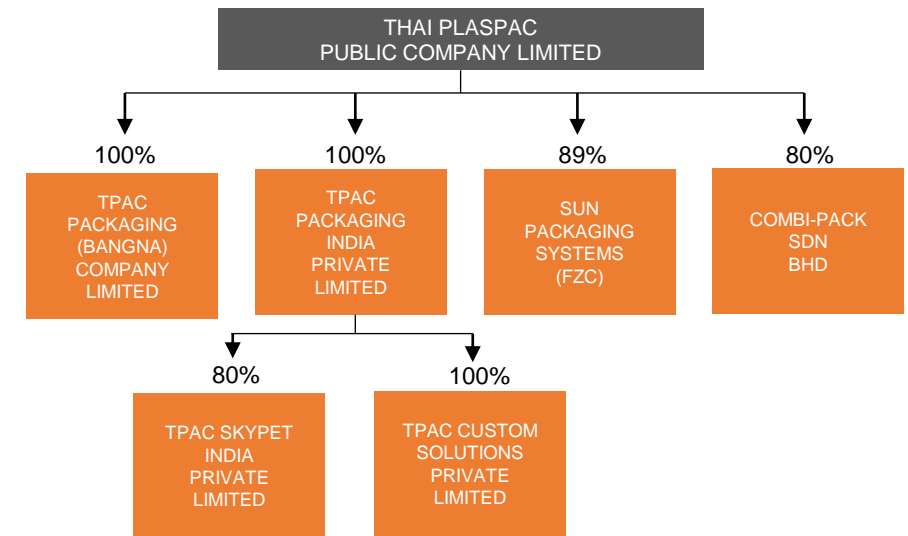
THAI PLASPAC
PUBLIC COMPANY LIMITED

100%

TPAC PACKAGING (BANGNA) COMPANY LIMITED

100%

TPAC PACKAGING INDIA PRIVATE LIMITED

89%

SUN PACKAGING SYSTEMS (FZC)

80%

COMBI-PACK SDN BHD

80%

TPAC SKYPET INDIA PRIVATE LIMITED

100%

TPAC CUSTOM SOLUTIONS PRIVATE LIMITED